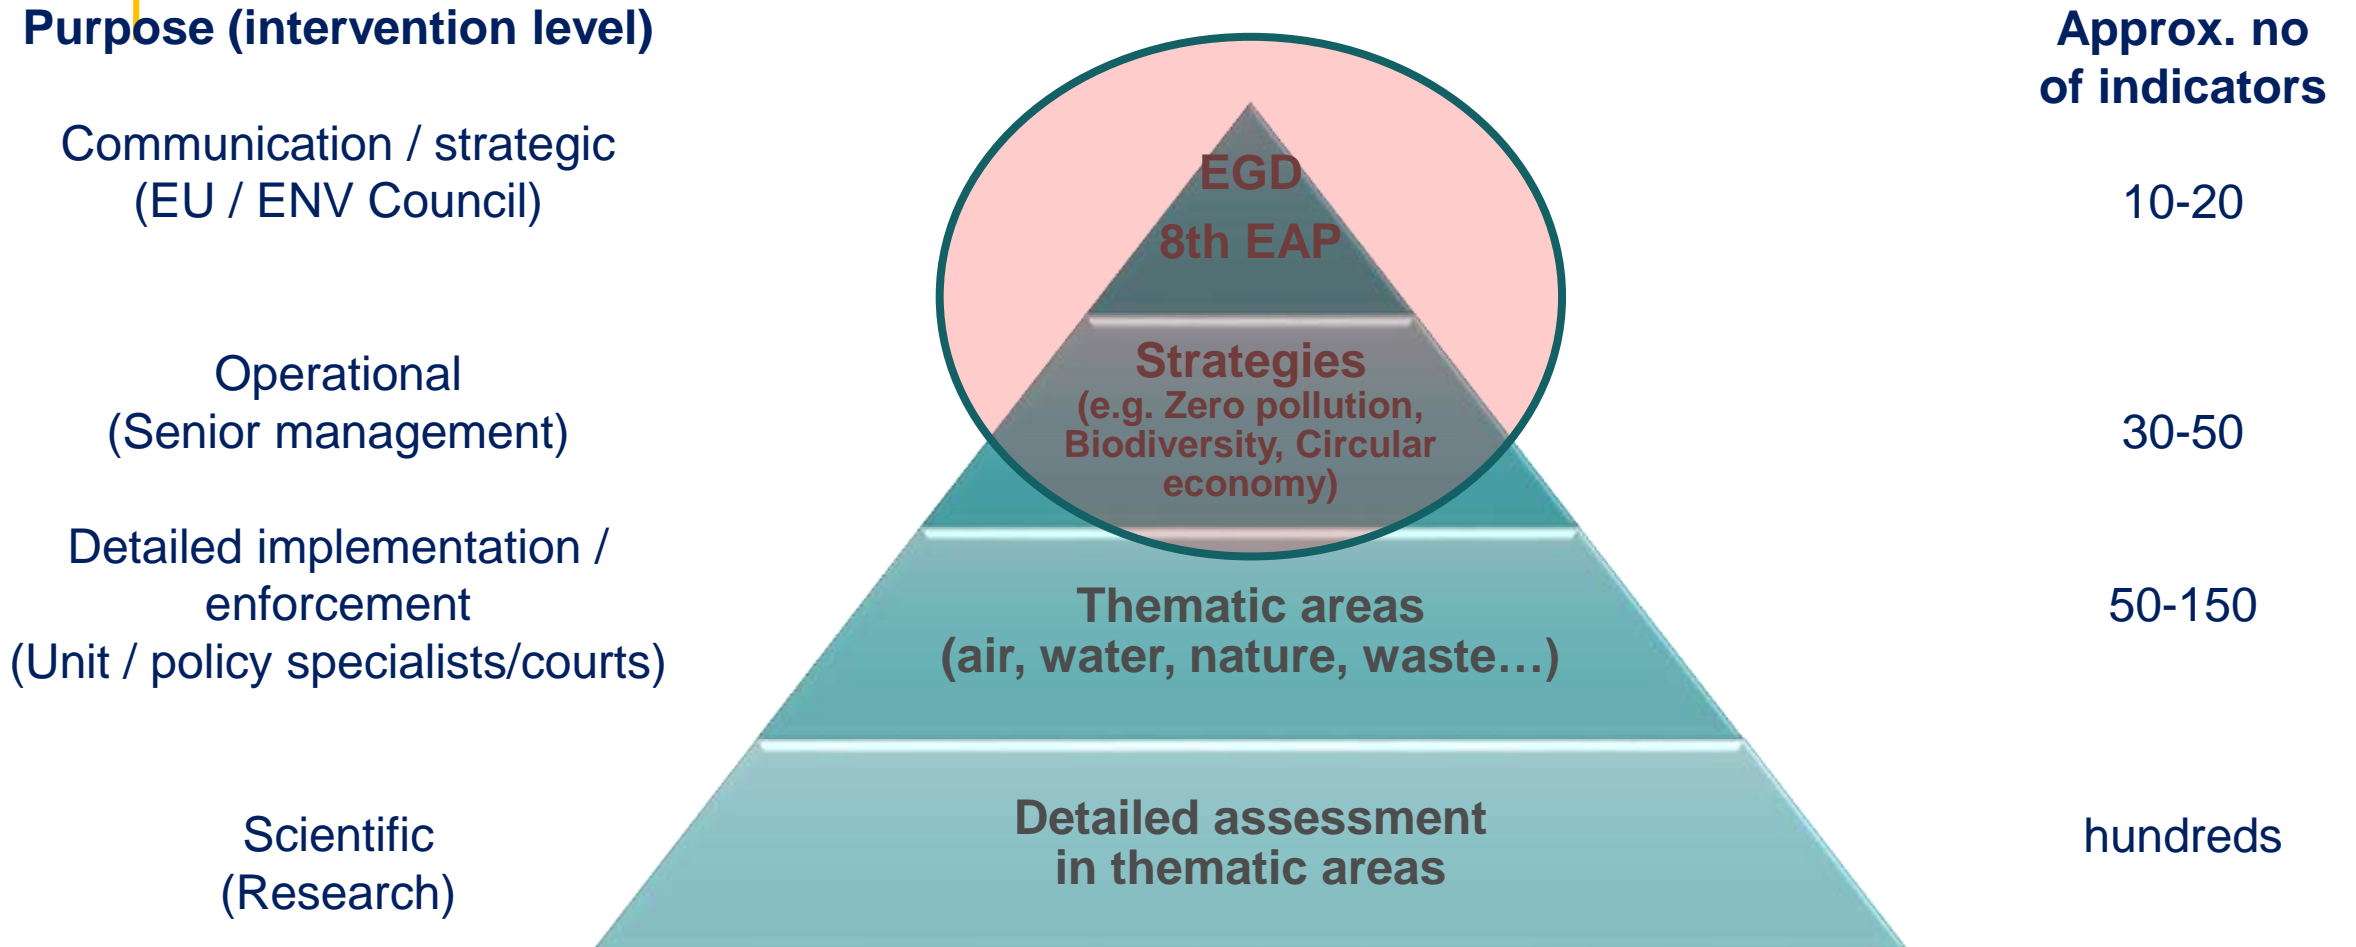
Purpose (intervention level)

Approx. no of indicators

Communication / strategic (EU / ENV Council)

EGD
8th EAP

10-20

Operational (Senior management)

Strategies (e.g. Zero pollution, Biodiversity, Circular economy)

30-50

Detailed implementation / enforcement (Unit / policy specialists/courts)

Thematic areas (air, water, nature, waste…)

50-150

Scientific (Research)

Detailed assessment in thematic areas

hundreds